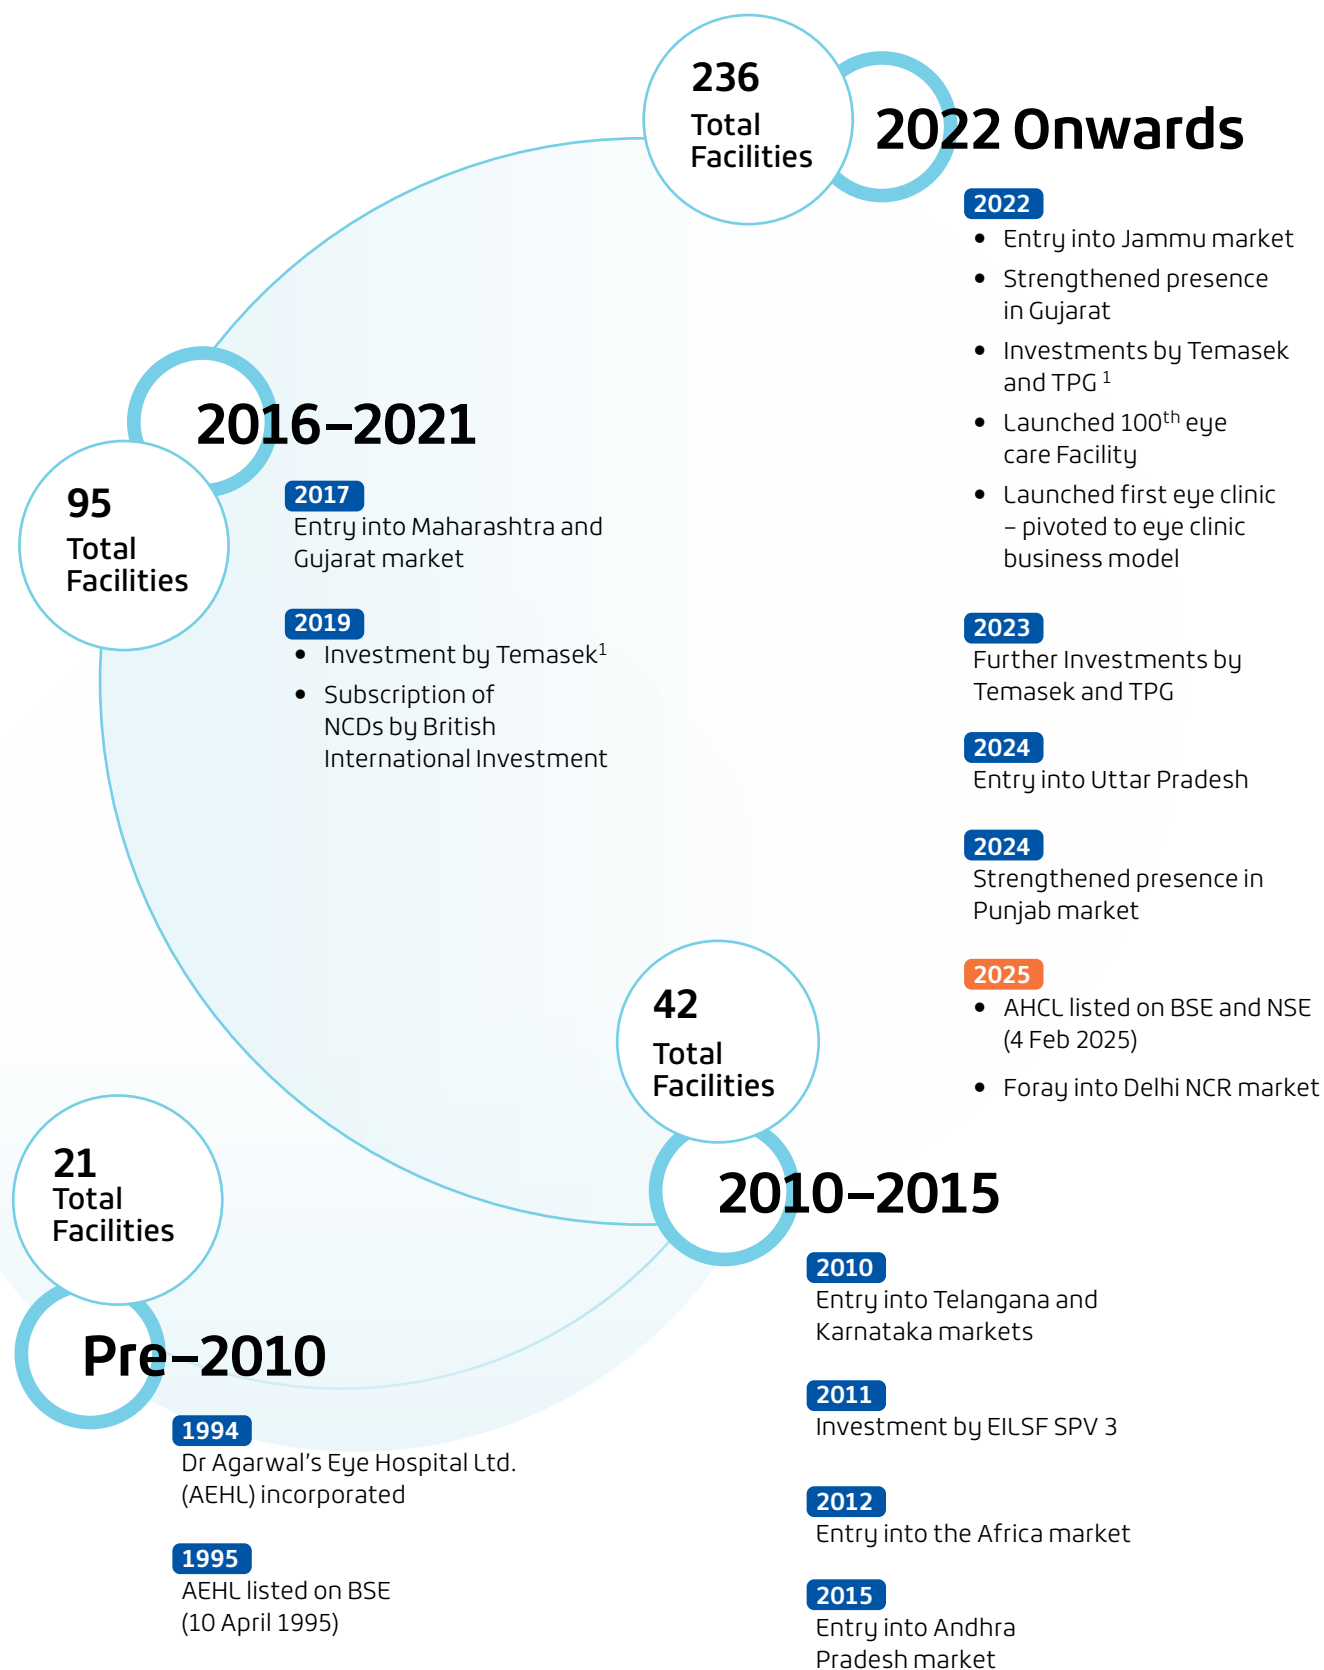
236
Total
Facilities

2022 Onwards

2022
- Entry into Jammu market
- Strengthened presence in Gujarat
- Investments by Temasek and TPG $^{1}$
- Launched 100$^{th}$ eye care Facility
- Launched first eye clinic – pivoted to eye clinic business model

2023
Further Investments by Temasek and TPG

2024
Entry into Uttar Pradesh

2024
Strengthened presence in Punjab market

2025
- AHCL listed on BSE and NSE (4 Feb 2025)
- Foray into Delhi NCR market

95
Total
Facilities

2016–2021

2017
Entry into Maharashtra and Gujarat market

2019
- Investment by Temasek$^{1}$
- Subscription of NCDs by British International Investment

42
Total
Facilities

2010–2015

2010
Entry into Telangana and Karnataka markets

2011
Investment by EILSF SPV 3

2012
Entry into the Africa market

2015
Entry into Andhra Pradesh market

21
Total
Facilities

Pre–2010

1994
Dr Agarwal's Eye Hospital Ltd. (AEHL) incorporated

1995
AEHL listed on BSE (10 April 1995)